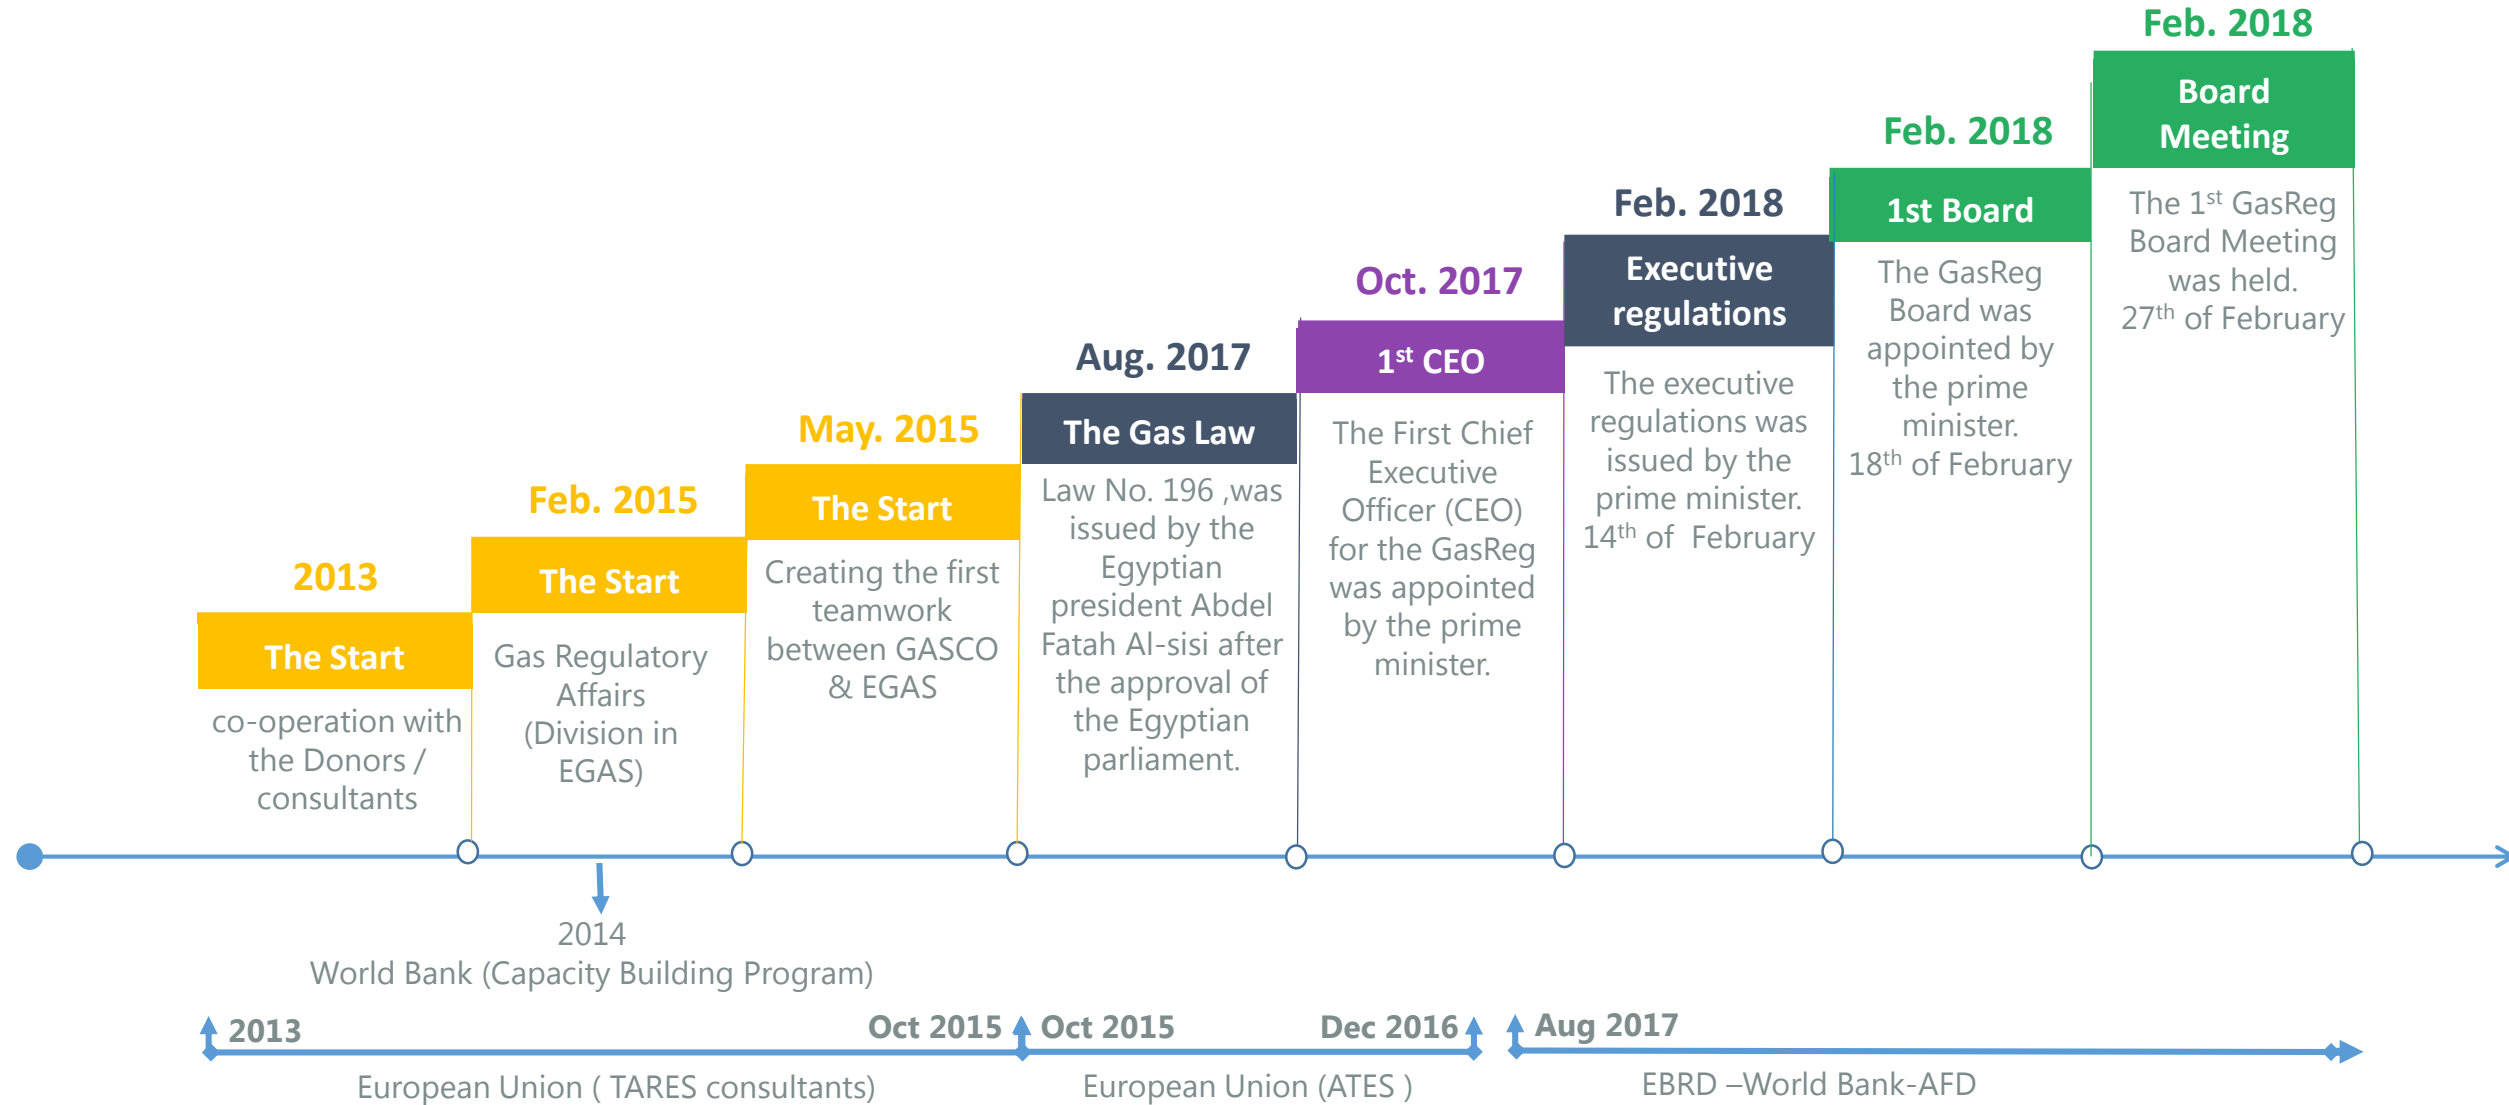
2013

The Start

co-operation with the Donors / consultants

Feb. 2015

The Start

Gas Regulatory Affairs (Division in EGAS)

May. 2015

The Start

Creating the first teamwork between GASCO & EGAS

Aug. 2017

The Gas Law

Law No. 196 ,was issued by the Egyptian president Abdel Fatah Al-sisi after the approval of the Egyptian parliament.

Oct. 2017

$1^{st}$ CEO

The First Chief Executive Officer (CEO) for the GasReg was appointed by the prime minister.

Feb. 2018

Executive regulations

The executive regulations was issued by the prime minister. $14^{th}$ of February

Feb. 2018

1st Board

The GasReg Board was appointed by the prime minister. $18^{th}$ of February

Feb. 2018

Board Meeting

The $1^{st}$ GasReg Board Meeting was held. $27^{th}$ of February

2014
World Bank (Capacity Building Program)

2013

Oct 2015

Oct 2015

Dec 2016

Aug 2017

European Union ( TARES consultants)

European Union (ATES )

EBRD –World Bank-AFD